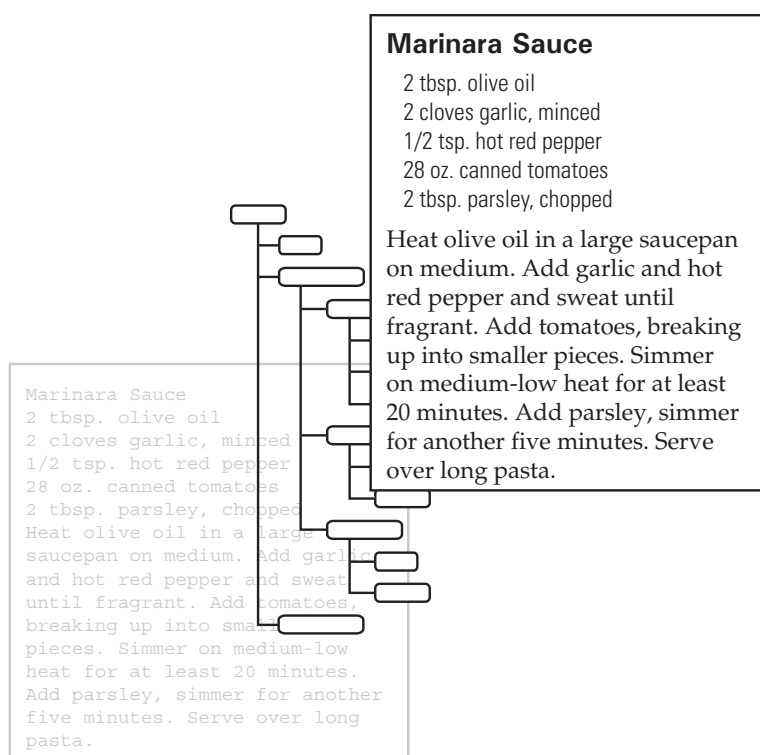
Marinara Sauce

2 tbsp. olive oil
2 cloves garlic, minced
1/2 tsp. hot red pepper
28 oz. canned tomatoes
2 tbsp. parsley, chopped

Heat olive oil in a large saucepan on medium. Add garlic and hot red pepper and sweat until fragrant. Add tomatoes, breaking up into smaller pieces. Simmer on medium-low heat for at least 20 minutes. Add parsley, simmer for another five minutes. Serve over long pasta.

Marinara Sauce
2 tbsp. olive oil
2 cloves garlic, minced
1/2 tsp. hot red pepper
28 oz. canned tomatoes
2 tbsp. parsley, chopped
Heat olive oil in a large saucepan on medium. Add garlic and hot red pepper and sweat until fragrant. Add tomatoes, breaking up into smaller pieces. Simmer on medium-low heat for at least 20 minutes. Add parsley, simmer for another five minutes. Serve over long pasta.